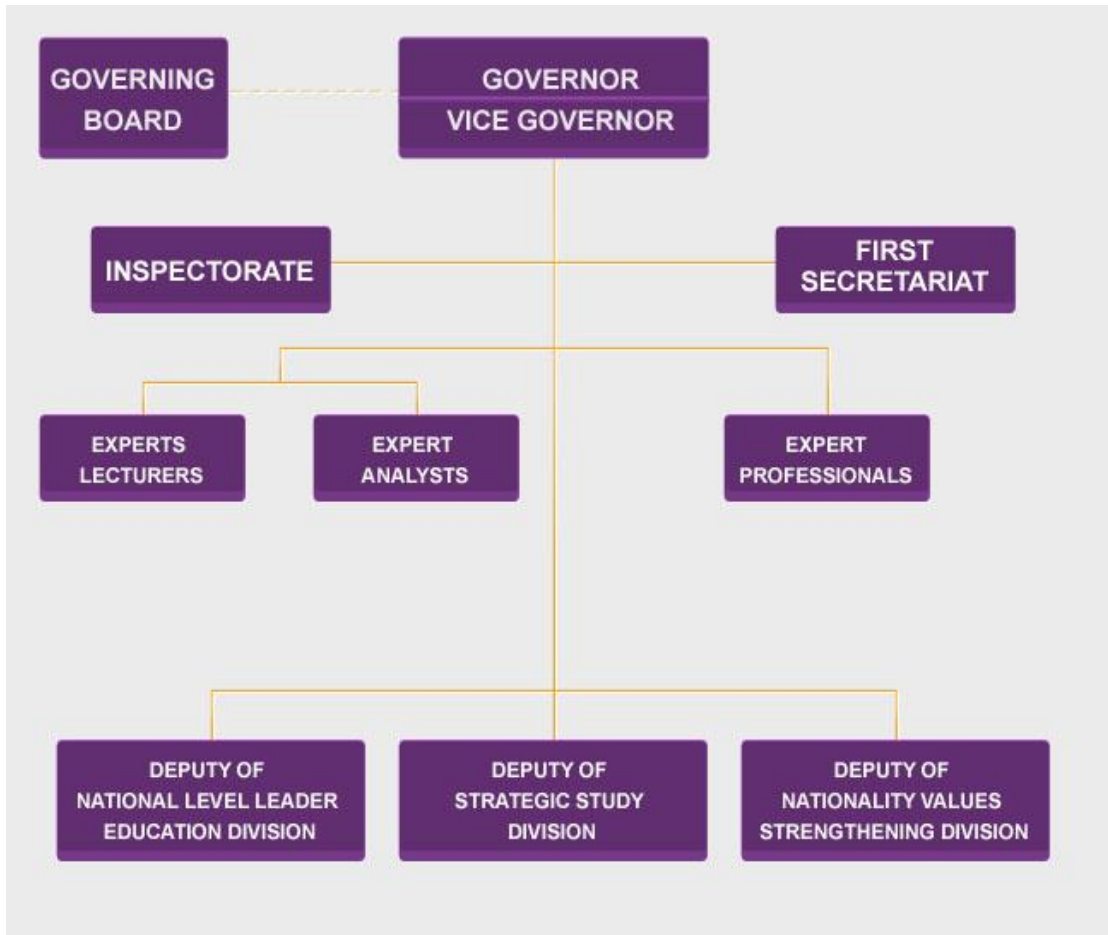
GOVERNING BOARD

GOVERNOR
VICE GOVERNOR

INSPECTORATE

FIRST SECRETARIAT

EXPERTS LECTURERS

EXPERT ANALYSTS

EXPERT PROFESSIONALS

DEPUTY OF NATIONAL LEVEL LEADER EDUCATION DIVISION

DEPUTY OF STRATEGIC STUDY DIVISION

DEPUTY OF NATIONALITY VALUES STRENGTHENING DIVISION